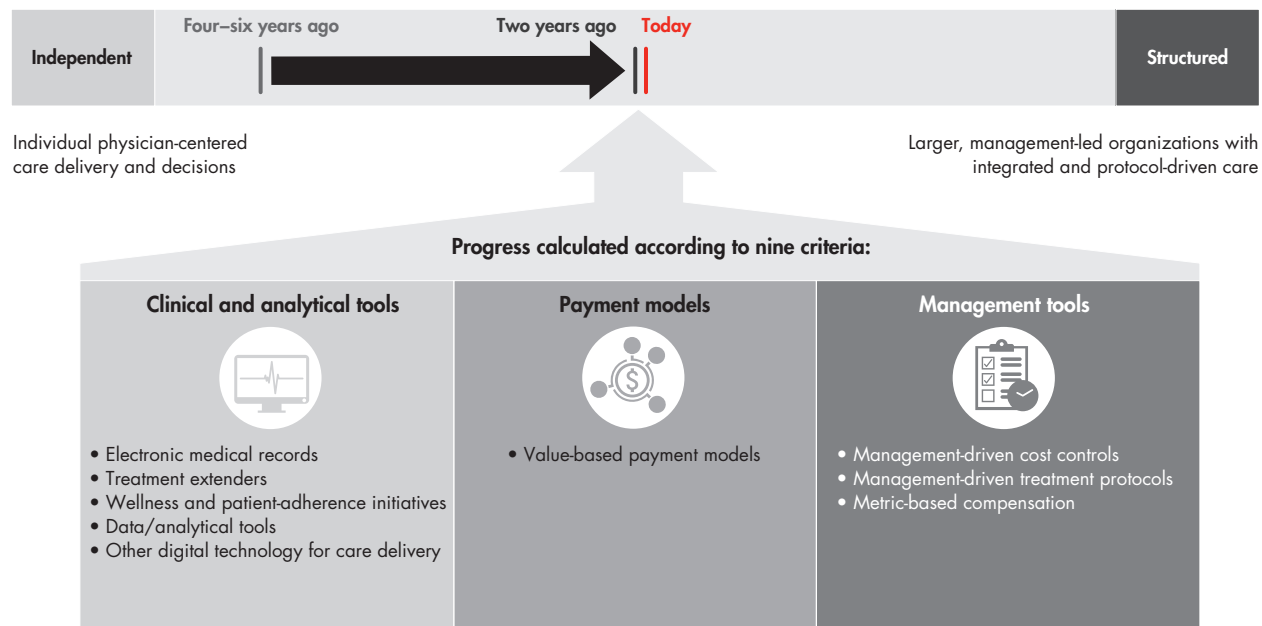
Independent

Four–six years ago

Two years ago

Today

Structured

Individual physician-centered care delivery and decisions

Larger, management-led organizations with integrated and protocol-driven care

Progress calculated according to nine criteria:

Clinical and analytical tools

• Electronic medical records
• Treatment extenders
• Wellness and patient-adherence initiatives
• Data/analytical tools
• Other digital technology for care delivery

Payment models

• Value-based payment models

Management tools

• Management-driven cost controls
• Management-driven treatment protocols
• Metric-based compensation